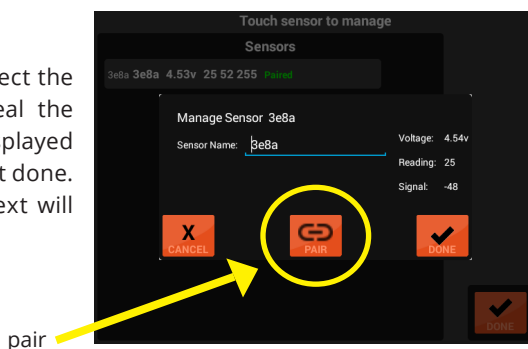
ect the
eal the
played
t done.
ext will

pair

Touch sensor to manage

Sensors

3e8a 3e8a 4.53v 25 52 255 Paired

Manage Sensor 3e8a

Sensor Name: 3e8a

Voltage: 4.54v

Reading: 25

Signal: -48

X
CANCEL

PAIR

DONE

DONE